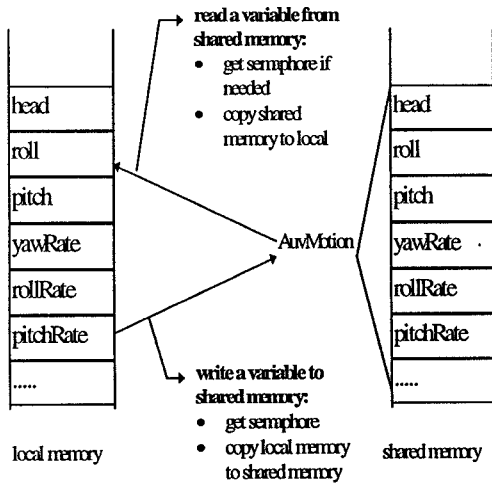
read a variable from shared memory:
• get semphore if needed
• copy shared memory to local

| head |
|---|
| roll |
| pitch |
| yawRate |
| rollRate |
| pitchRate |
| ..... |

AuvMotion

| head |
|---|
| roll |
| pitch |
| yawRate |
| rollRate |
| pitchRate |
| ..... |

write a variable to shared memory:
• get semphore
• copy local memory to shared memory

local memory

shared memory